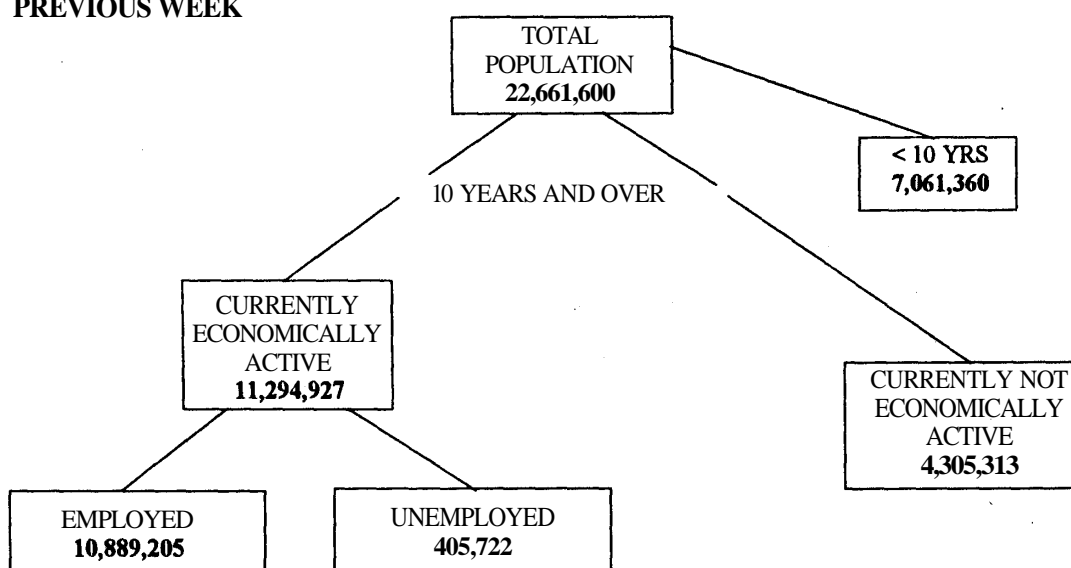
PREVIOUS WEEK

TOTAL POPULATION
22,661,600

< 10 YRS
7,061,360

10 YEARS AND OVER

CURRENTLY ECONOMICALLY ACTIVE
11,294,927

CURRENTLY NOT ECONOMICALLY ACTIVE
4,305,313

EMPLOYED
10,889,205

UNEMPLOYED
405,722